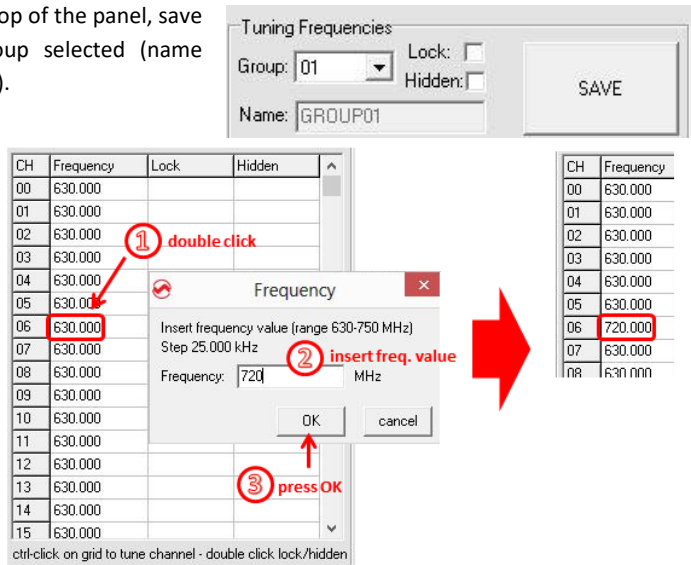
op of the panel, save oup selected (name ).

Tuning Frequencies
Group: 01
Lock:
Hidden:
SAVE
Name: GROUP01

| CH | Frequency | Lock | Hidden |
|---|---|---|---|
| 00 | 630.000 | | |
| 01 | 630.000 | | |
| 02 | 630.000 | | |
| 03 | 630.000 | | |
| 04 | 630.000 | | |
| 05 | 630.000 | | |
| 06 | 630.000 | | |
| 07 | 630.000 | | |
| 08 | 630.000 | | |
| 09 | 630.000 | | |
| 10 | 630.000 | | |
| 11 | 630.000 | | |
| 12 | 630.000 | | |
| 13 | 630.000 | | |
| 14 | 630.000 | | |
| 15 | 630.000 | | |

ctrl-click on grid to tune channel - double click lock/hidden

① double click

Frequency
Insert frequency value (range 630-750 MHz)
Step 25.000 kHz
Frequency: 720 MHz
OK cancel

② insert freq. value

③ press OK

| CH | Frequency |
|---|---|
| 00 | 630.000 |
| 01 | 630.000 |
| 02 | 630.000 |
| 03 | 630.000 |
| 04 | 630.000 |
| 05 | 630.000 |
| 06 | 720.000 |
| 07 | 630.000 |
| 08 | 630.000 |